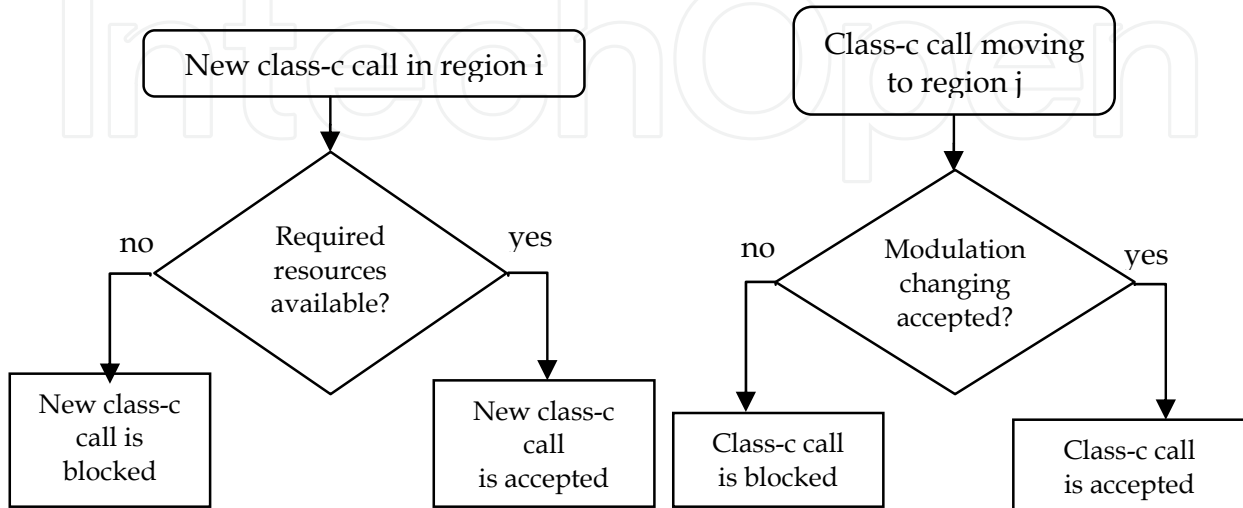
IntechOpen

New class-c call in region i

Required resources available?

no

yes

New class-c call is blocked

New class-c call is accepted

Class-c call moving to region j

Modulation changing accepted?

no

yes

Class-c call is blocked

Class-c call is accepted